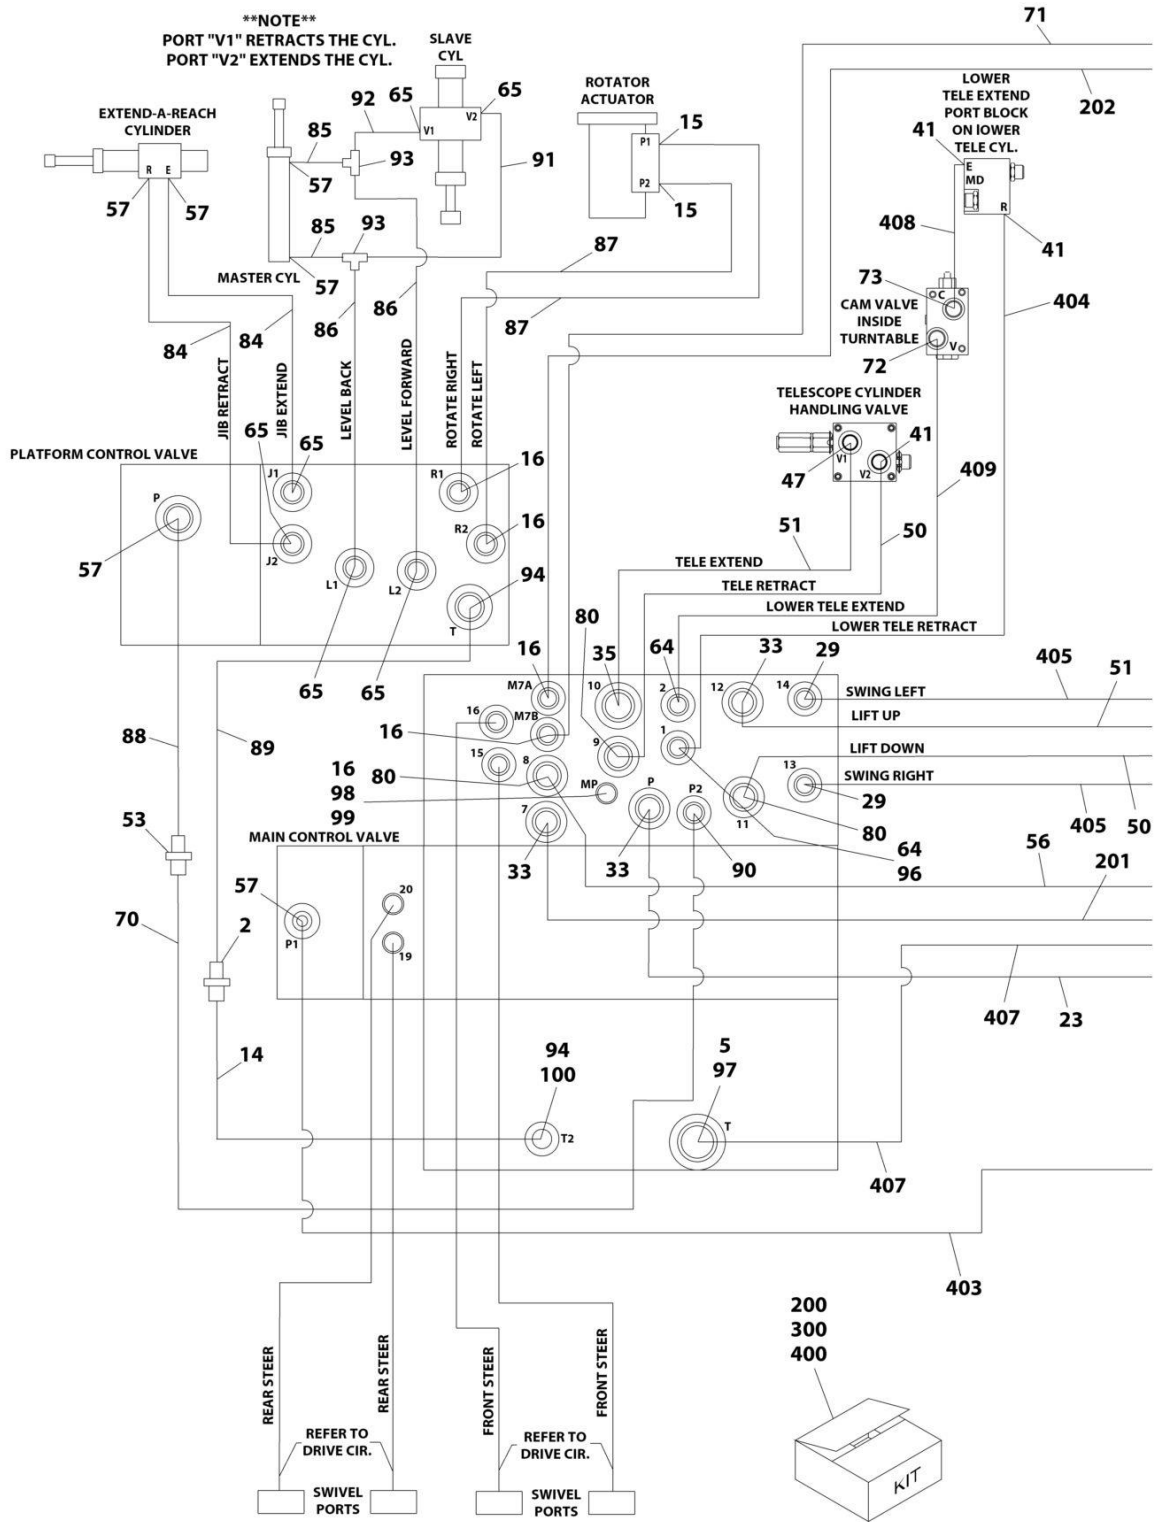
**NOTE**
PORT "V1" RETRACTS THE CYL.
PORT "V2" EXTENDS THE CYL.

71
202
SLAVE CYL
65
V1
V2
65
92
91
93
85
57
93
85
57
EXTEND-A-REACH CYLINDER
R E
57 57
MASTER CYL
ROTATOR ACTUATOR
P1
P2
15
15
LOWER TELE EXTEND PORT BLOCK ON lOWER TELE CYL.
41
E
MD
R
41
408
404
73
C
CAM VALVE INSIDE TURNTABLE
V
72
87
87
86
86
84
84
JIB RETRACT
JIB EXTEND
LEVEL BACK
LEVEL FORWARD
ROTATE RIGHT
ROTATE LEFT
TELESCOPE CYLINDER HANDLING VALVE
V1
V2
41
47
409
PLATFORM CONTROL VALVE
P
57
65
J1
65
J2
L1
L2
R1
16
R2
16
T
94
65
65
51
50
TELE EXTEND
TELE RETRACT
LOWER TELE EXTEND
LOWER TELE RETRACT
80
16
M7A
35
10
64
2
33
12
29
14
SWING LEFT
LIFT UP
405
51
16
M7B
16
9
1
LIFT DOWN
15
8
13
SWING RIGHT
29
16
98
99
80
MP
P
P2
11
80
405
50
7
64
96
88
89
53
33
33
90
56
201
MAIN CONTROL VALVE
57
P1
20
19
70
2
407
23
14
94
100
T2
5
97
T
407
403
200
300
400
KIT
REAR STEER
REAR STEER
REFER TO DRIVE CIR.
SWIVEL PORTS
FRONT STEER
FRONT STEER
REFER TO DRIVE CIR.
SWIVEL PORTS